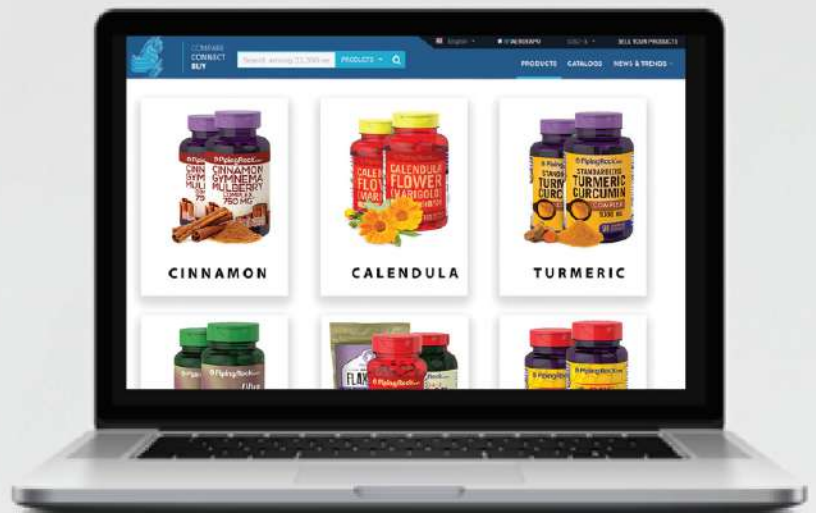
COMPARE
CONNECT
BUY

Search among 33,000 ex

PRODUCTS

English

SELL YOUR PRODUCTS

PRODUCTS CATALOGS NEWS & TRENDS

PipingRock
CINNAMON
GYMNEMA
MULBERRY
COMPLEX
750 MG

CINNAMON

CALENDULA
FLOWER
(MARIGOLD)

CALENDULA

PipingRock
STANDARDIZED
TURMERIC
CURCUMIN
COMPLEX
3300 MG

TURMERIC

PipingRock

FLAX

PipingRock